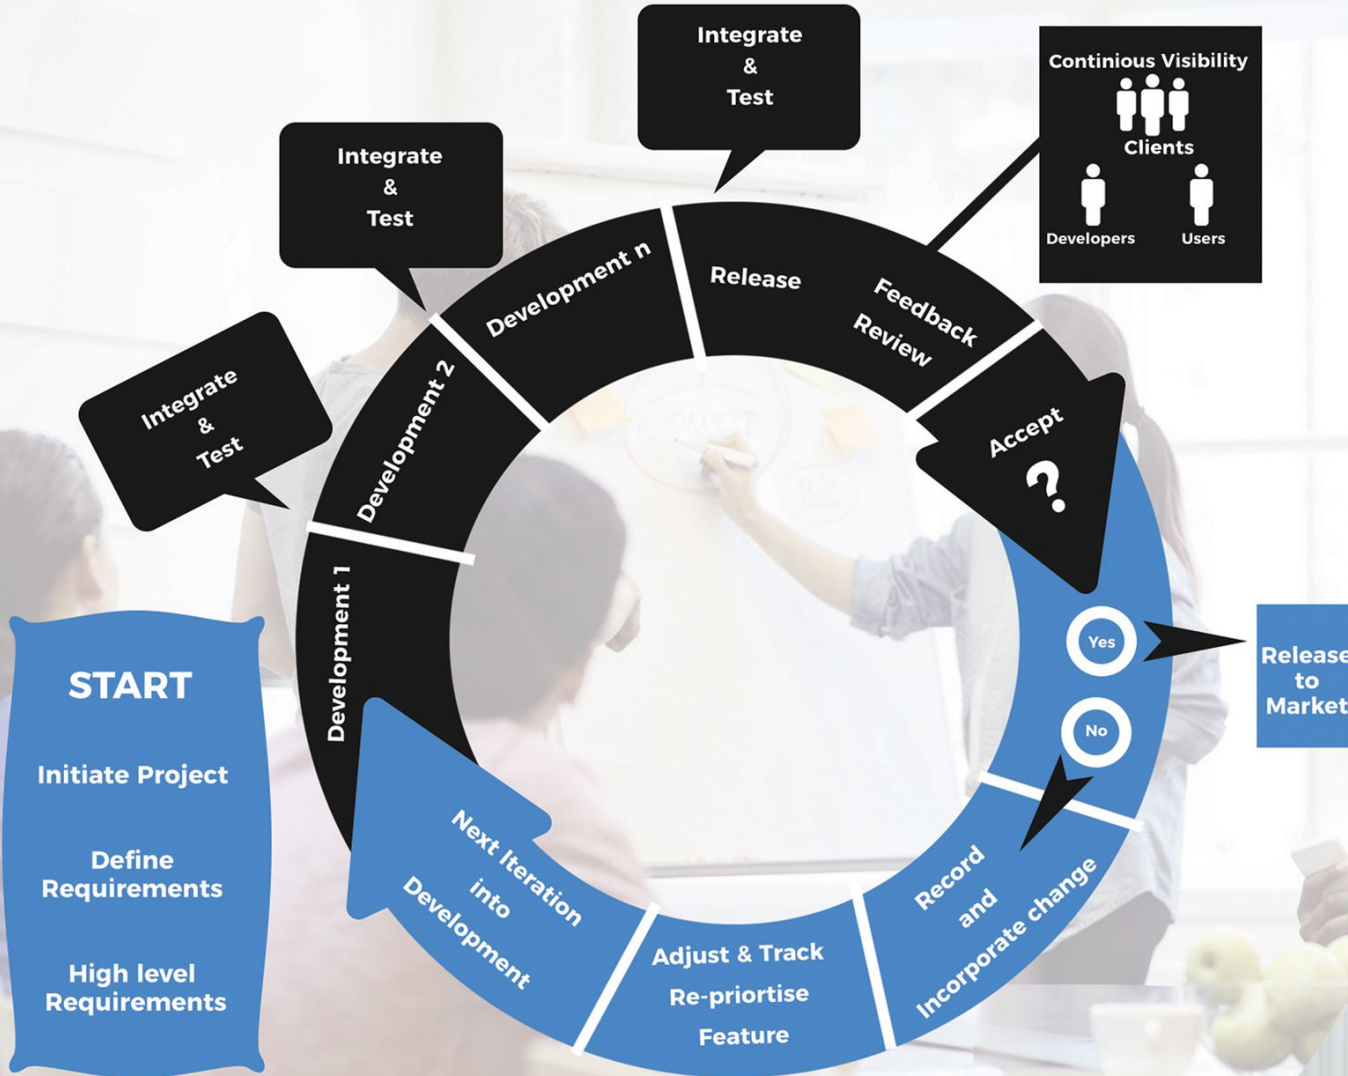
START

Initiate Project

Define Requirements

High level Requirements

Development 1

Integrate & Test

Development 2

Integrate & Test

Development n

Integrate & Test

Release

Feedback Review

Continious Visibility

Clients

Developers

Users

Accept

?

Yes

Release to Market

No

Record and Incorporate change

Adjust & Track Re-priortise Feature

Next Iteration into Development